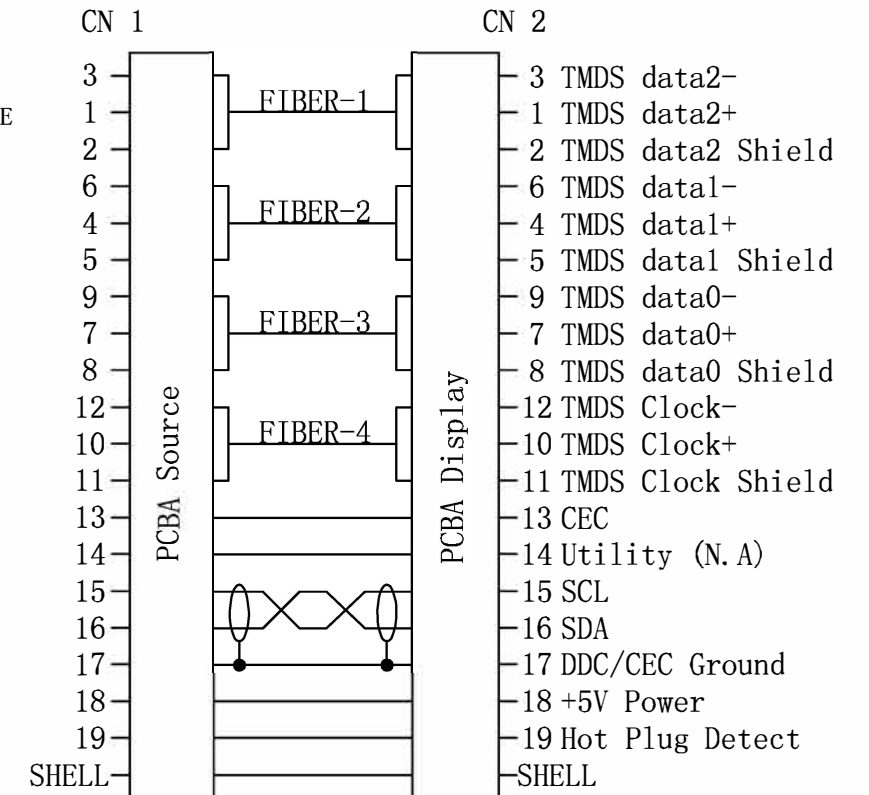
CN 1

CN 2

E

3
1
2
6
4
5
9
7
8
12
10
11
13
14
15
16
17
18
19
SHELL

PCBA Source

FIBER-1
FIBER-2
FIBER-3
FIBER-4

PCBA Display

3 TMDS data2-
1 TMDS data2+
2 TMDS data2 Shield
6 TMDS data1-
4 TMDS data1+
5 TMDS data1 Shield
9 TMDS data0-
7 TMDS data0+
8 TMDS data0 Shield
12 TMDS Clock-
10 TMDS Clock+
11 TMDS Clock Shield
13 CEC
14 Utility (N.A)
15 SCL
16 SDA
17 DDC/CEC Ground
18 +5V Power
19 Hot Plug Detect
SHELL